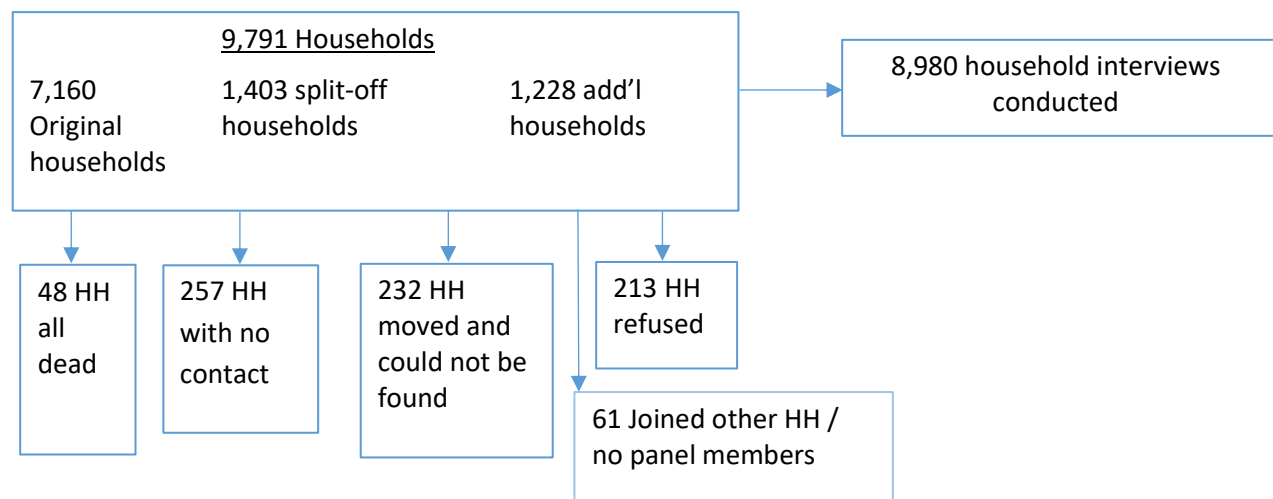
9,791 Households

7,160 Original households

1,403 split-off households

1,228 add'l households

8,980 household interviews conducted

48 HH all dead

257 HH with no contact

232 HH moved and could not be found

213 HH refused

61 Joined other HH / no panel members